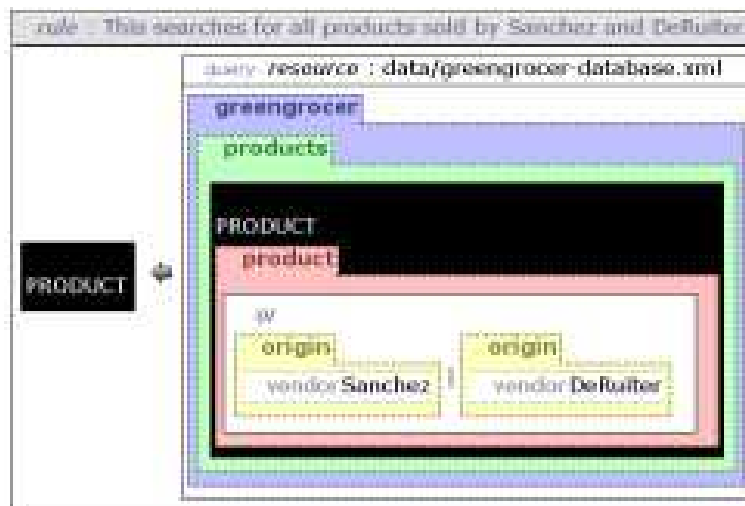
note : This searches for all products sold by Sanchez and DeRuiter

query resource : data/greengrocer-database.xml

greengrocer

products

PRODUCT

product

or

origin

vendor Sanchez

origin

vendor DeRuiter

PRODUCT